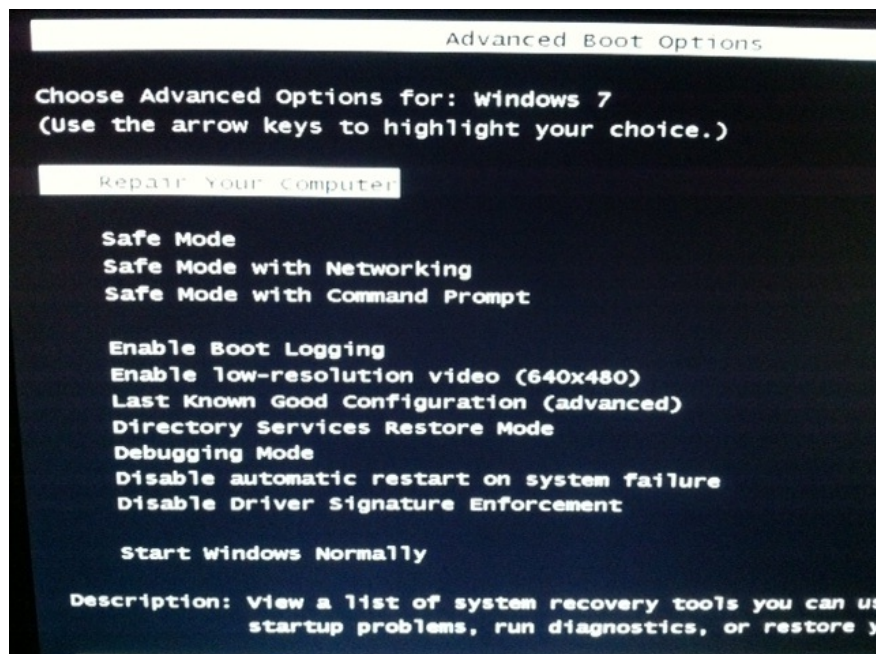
Advanced Boot Options

Choose Advanced Options for: Windows 7
(Use the arrow keys to highlight your choice.)

Repair Your Computer

Safe Mode
Safe Mode with Networking
Safe Mode with Command Prompt

Enable Boot Logging
Enable low-resolution video (640x480)
Last Known Good Configuration (advanced)
Directory Services Restore Mode
Debugging Mode
Disable automatic restart on system failure
Disable Driver Signature Enforcement

Start Windows Normally

Description: View a list of system recovery tools you can us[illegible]
startup problems, run diagnostics, or restore y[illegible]